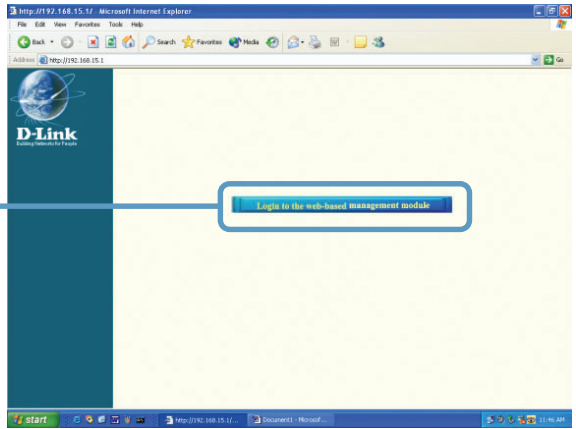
http://192.168.15.1/ - Microsoft Internet Explorer

File Edit View Favorites Tools Help

Back Search Favorites Media

Address http://192.168.15.1 Go

D-Link
Building Networks for People

Login to the web-based management module

start http://192.168.15.1/... Document1 - Microsof... 11:46 AM